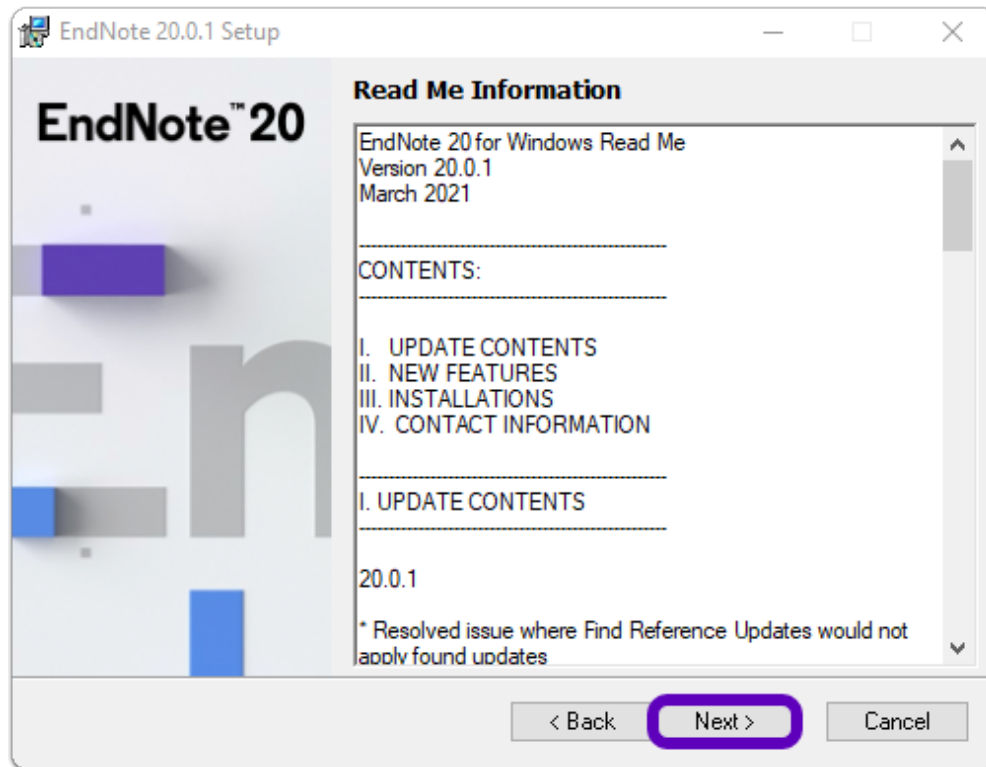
EndNote 20.0.1 Setup

EndNote™ 20

Read Me Information

EndNote 20 for Windows Read Me
Version 20.0.1
March 2021

------------------------------------------------
CONTENTS:
------------------------------------------------

I. UPDATE CONTENTS
II. NEW FEATURES
III. INSTALLATIONS
IV. CONTACT INFORMATION

------------------------------------------------
I. UPDATE CONTENTS
------------------------------------------------

20.0.1

* Resolved issue where Find Reference Updates would not apply found updates

< Back
Next >
Cancel